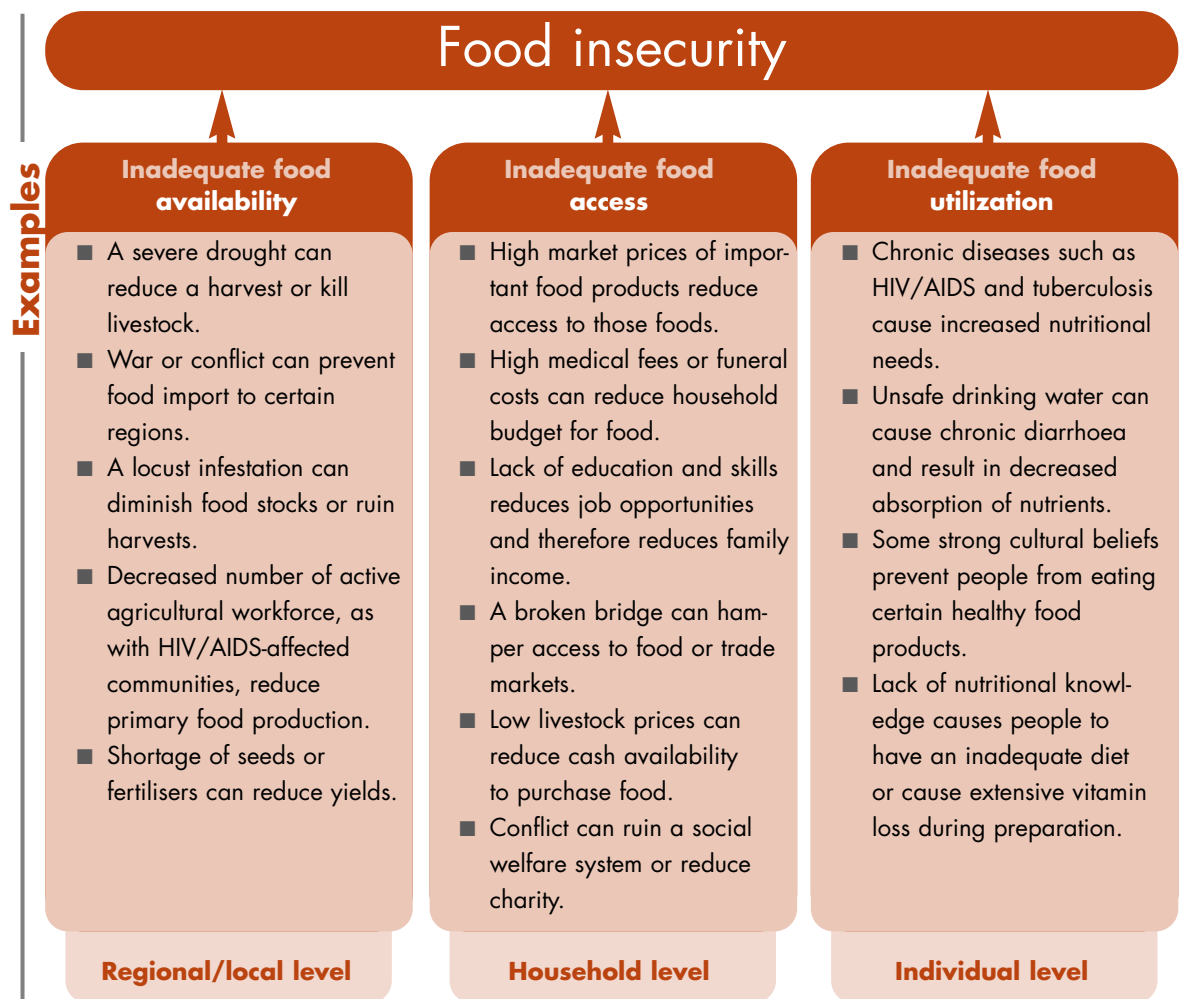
Food insecurity

Examples

Inadequate food availability

- A severe drought can reduce a harvest or kill livestock.
- War or conflict can prevent food import to certain regions.
- A locust infestation can diminish food stocks or ruin harvests.
- Decreased number of active agricultural workforce, as with HIV/AIDS-affected communities, reduce primary food production.
- Shortage of seeds or fertilisers can reduce yields.

Regional/local level

Inadequate food access

- High market prices of important food products reduce access to those foods.
- High medical fees or funeral costs can reduce household budget for food.
- Lack of education and skills reduces job opportunities and therefore reduces family income.
- A broken bridge can hamper access to food or trade markets.
- Low livestock prices can reduce cash availability to purchase food.
- Conflict can ruin a social welfare system or reduce charity.

Household level

Inadequate food utilization

- Chronic diseases such as HIV/AIDS and tuberculosis cause increased nutritional needs.
- Unsafe drinking water can cause chronic diarrhoea and result in decreased absorption of nutrients.
- Some strong cultural beliefs prevent people from eating certain healthy food products.
- Lack of nutritional knowledge causes people to have an inadequate diet or cause extensive vitamin loss during preparation.

Individual level